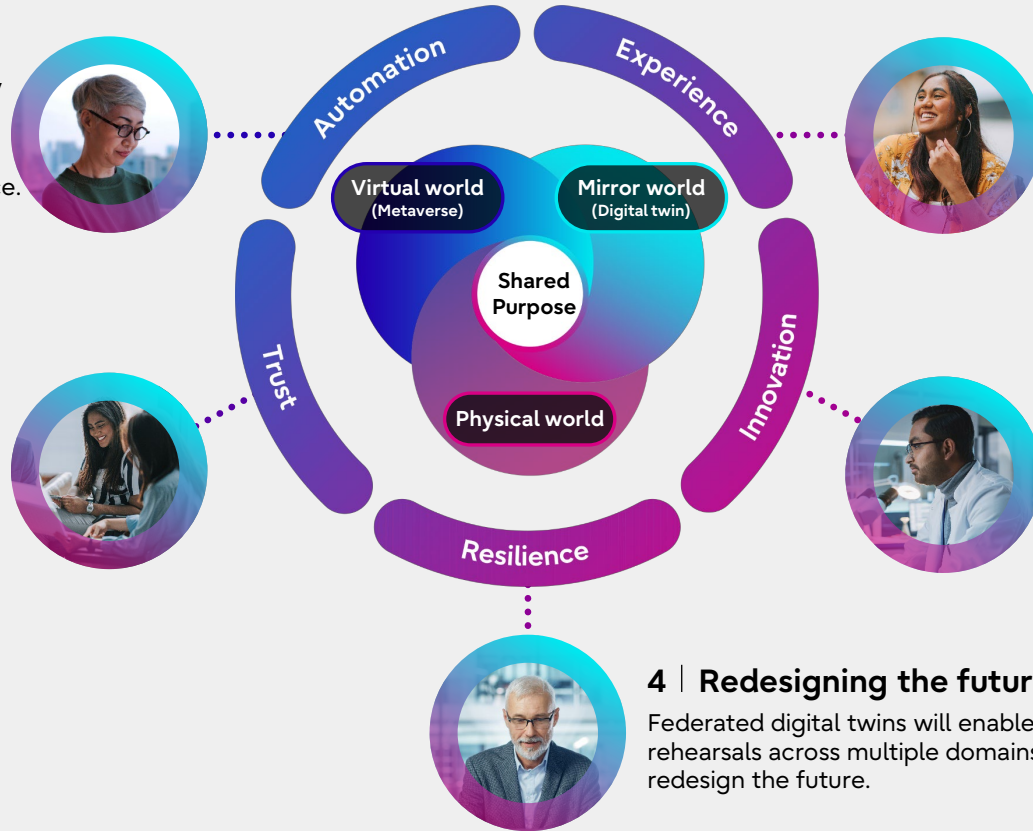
y

e.

Automation

Experience

Virtual world
(Metaverse)

Mirror world
(Digital twin)

Shared Purpose

Trust

Innovation

Physical world

Resilience

4 | Redesigning the futur

Federated digital twins will enable rehearsals across multiple domains redesign the future.